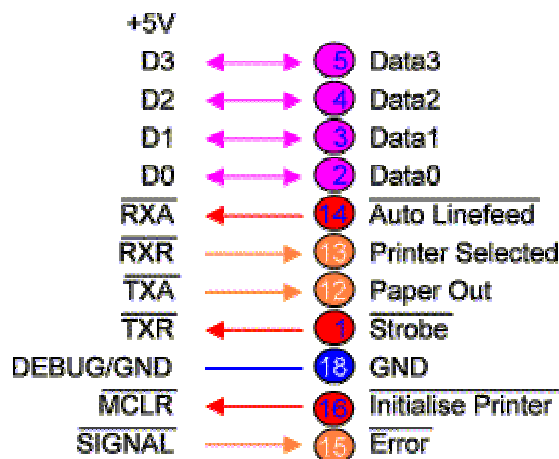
+5V

| | | |
|---|---|---|
| D3 | 5 | Data3 |
| D2 | 4 | Data2 |
| D1 | 3 | Data1 |
| D0 | 2 | Data0 |
| $\overline{\text{RXA}}$ | 14 | $\overline{\text{Auto Linefeed}}$ |
| $\overline{\text{RXR}}$ | 13 | Printer Selected |
| $\overline{\text{TXA}}$ | 12 | Paper Out |
| $\overline{\text{TXR}}$ | 1 | $\overline{\text{Strobe}}$ |
| DEBUG/GND | 18 | GND |
| $\overline{\text{MCLR}}$ | 16 | $\overline{\text{Initialise Printer}}$ |
| $\overline{\text{SIGNAL}}$ | 15 | $\overline{\text{Error}}$ |